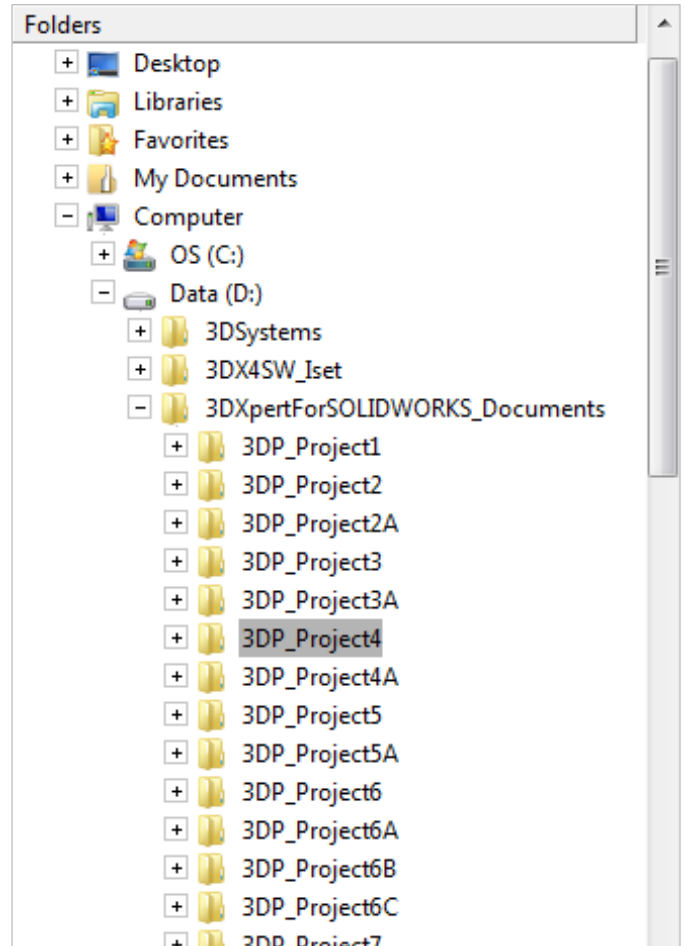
Folders

Desktop
Libraries
Favorites
My Documents
Computer
OS (C:)
Data (D:)
3DSystems
3DX4SW_Iset
3DXpertForSOLIDWORKS_Documents
3DP_Project1
3DP_Project2
3DP_Project2A
3DP_Project3
3DP_Project3A
3DP_Project4
3DP_Project4A
3DP_Project5
3DP_Project5A
3DP_Project6
3DP_Project6A
3DP_Project6B
3DP_Project6C
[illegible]